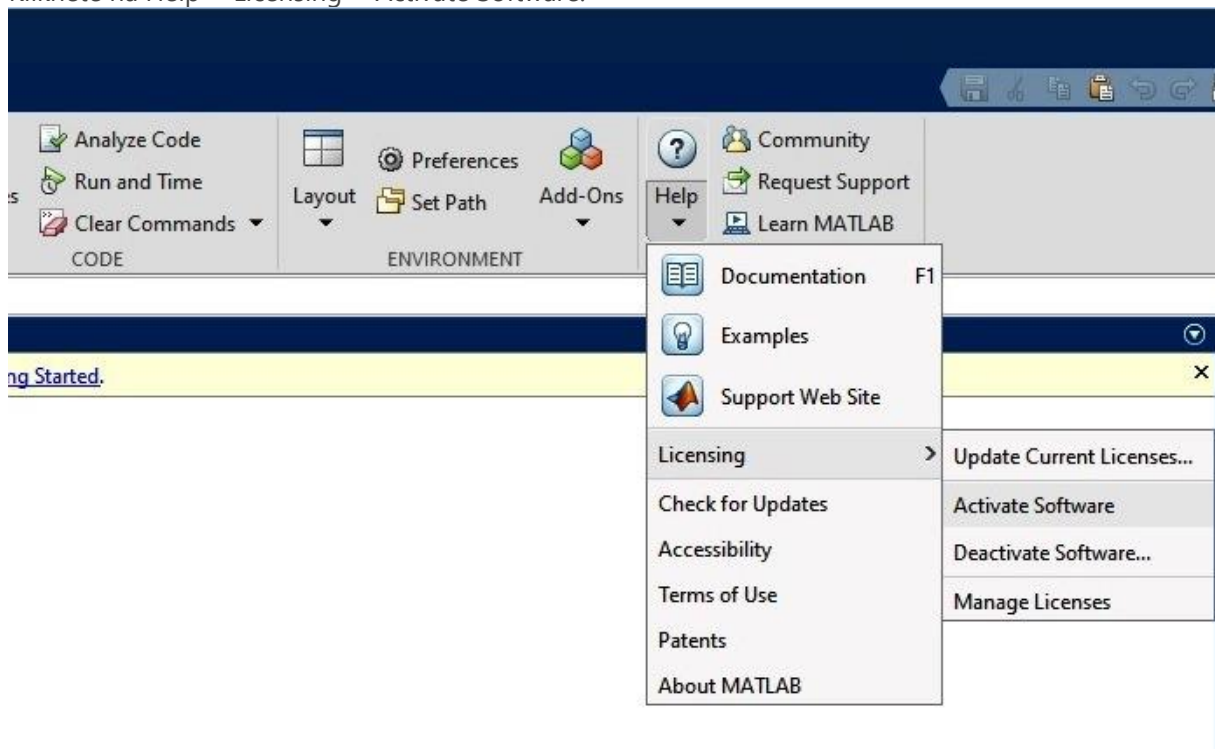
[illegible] Help → Licensing → Activate Software.

s

Analyze Code
Run and Time
Clear Commands ▼
CODE

Layout ▼
Preferences
Set Path
Add-Ons ▼
ENVIRONMENT

Help ▼
Community
Request Support
Learn MATLAB

ng Started.

Documentation F1
Examples
Support Web Site
Licensing >
Check for Updates
Accessibility
Terms of Use
Patents
About MATLAB

Update Current Licenses...
Activate Software
Deactivate Software...
Manage Licenses